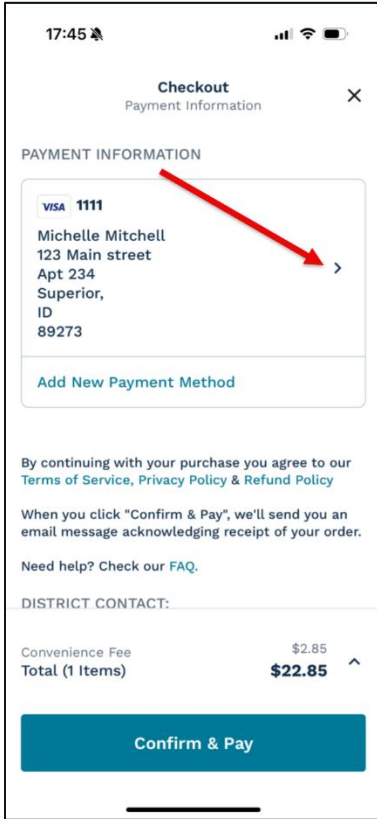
17:45

Checkout
Payment Information

×

PAYMENT INFORMATION

VISA 1111
Michelle Mitchell
123 Main street
Apt 234
Superior,
ID
89273

>

Add New Payment Method

By continuing with your purchase you agree to our Terms of Service, Privacy Policy & Refund Policy

When you click "Confirm & Pay", we'll send you an email message acknowledging receipt of your order.

Need help? Check our FAQ.

DISTRICT CONTACT:

Convenience Fee $2.85
Total (1 Items) $22.85

Confirm & Pay